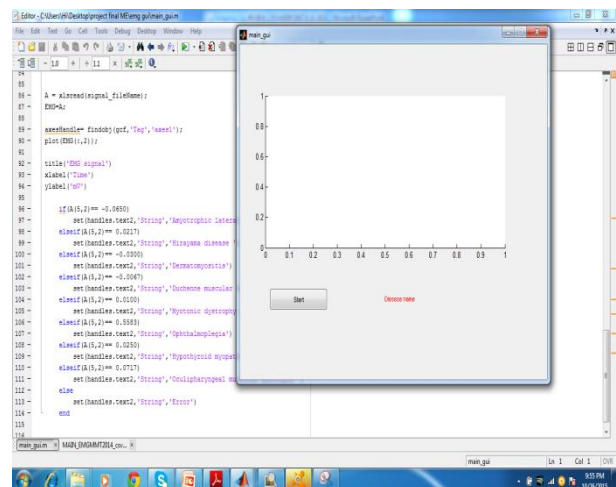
Editor - C:\Users\HI\Desktop\project final ME\emg gui\main_gui.m

File Edit Text Go Cell Tools Debug Desktop Window Help

- 1.0 + ÷ 1.1 ×

84
85
86 - A = xlsread(signal_fileName);
87 - EMG=A;
88
89 - axesHandle= findobj(gcf,'Tag','axes1');
90 - plot(EMG(:,2));
91
92 - title('EMG signal')
93 - xlabel('Time')
94 - ylabel('mV')
95
96 - if(A(5,2)== -0.0650)
97 - set(handles.text2,'String','Amyotrophic latera
98 - elseif(A(5,2)== 0.0217)
99 - set(handles.text2,'String','Hirayama disease
100 - elseif(A(5,2)== -0.0300)
101 - set(handles.text2,'String','Dermatomyositis')
102 - elseif(A(5,2)== -0.0067)
103 - set(handles.text2,'String','Duchenne muscular
104 - elseif(A(5,2)== 0.0100)
105 - set(handles.text2,'String','Myotonic dystrophy
106 - elseif(A(5,2)== 0.5583)
107 - set(handles.text2,'String','Ophthalmoplegia')
108 - elseif(A(5,2)== 0.0250)
109 - set(handles.text2,'String','Hypothyroid myopat
110 - elseif(A(5,2)== 0.0717)
111 - set(handles.text2,'String','Oculipharyngeal m
112 - else
113 - set(handles.text2,'String','Error')
114 - end
115
116

main_gui.m × MAIN_EMGMMT2014_cov... ×

main_gui

1
0.8
0.6
0.4
0.2
0
0 0.1 0.2 0.3 0.4 0.5 0.6 0.7 0.8 0.9 1

Start

Disease name

main_gui Ln 1 Col 1 OVR

9:55 PM